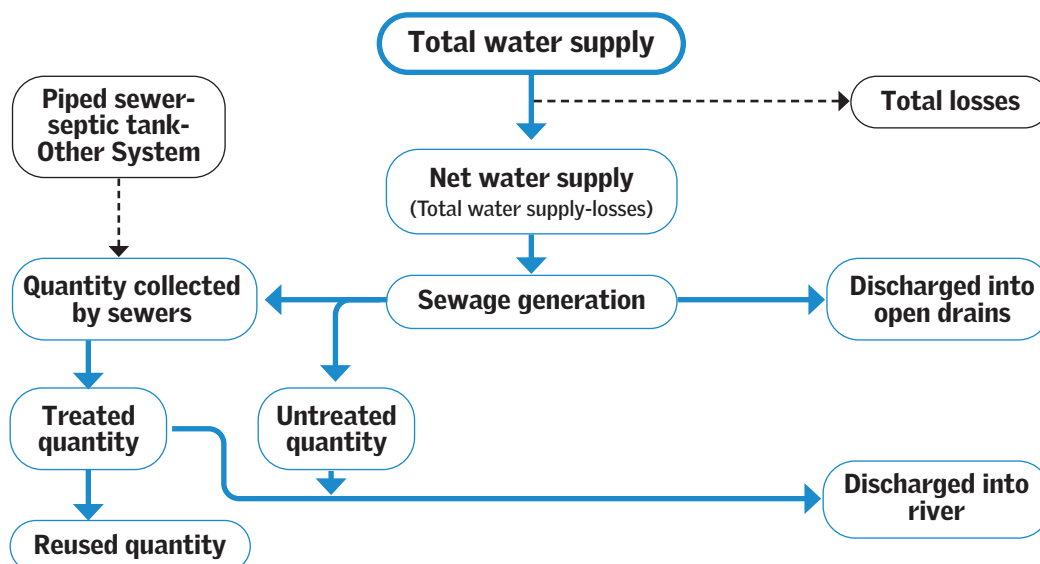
Total water supply

Piped sewer-septic tank-Other System

Total losses

Net water supply
(Total water supply-losses)

Quantity collected by sewers

Sewage generation

Discharged into open drains

Treated quantity

Untreated quantity

Discharged into river

Reused quantity